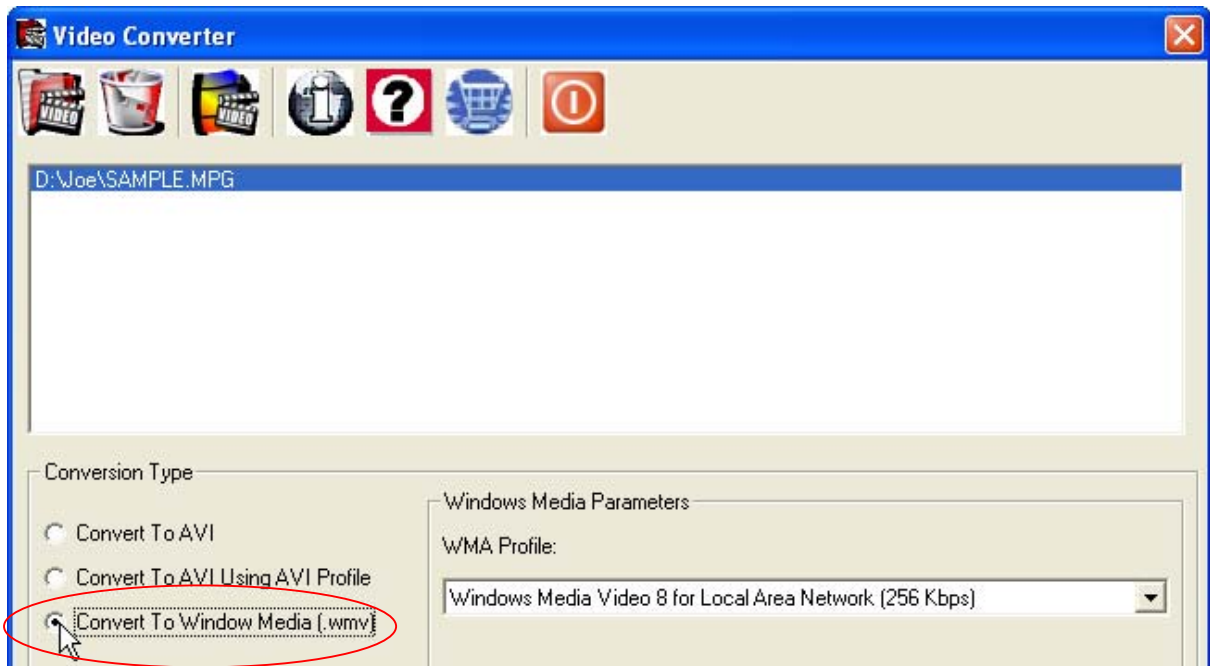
Video Converter

VIDEO VIDEO

D:\Joe\SAMPLE.MPG

Conversion Type

Convert To AVI

Convert To AVI Using AVI Profile

Convert To Window Media (.wmv)

Windows Media Parameters

WMA Profile:

Windows Media Video 8 for Local Area Network (256 Kbps)